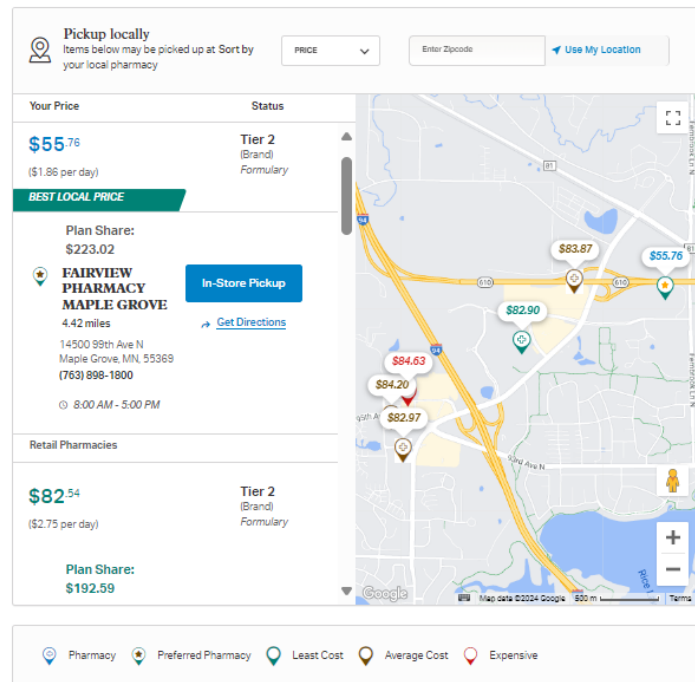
Pickup locally
Items below may be picked up at Sort by your local pharmacy

PRICE

Enter Zipcode

Use My Location

Your Price

Status

$55.76
($1.86 per day)

Tier 2
(Brand)
Formulary

BEST LOCAL PRICE

Plan Share:
$223.02

FAIRVIEW PHARMACY MAPLE GROVE
4.42 miles
14500 99th Ave N
Maple Grove, MN, 55369
(763) 898-1800

8:00 AM - 5:00 PM

In-Store Pickup

Get Directions

Retail Pharmacies

$82.54
($2.75 per day)

Tier 2
(Brand)
Formulary

Plan Share:
$192.59

81
94
610
610
94
$83.87
$55.76
$82.90
$84.63
$84.20
$82.97
Fernbrook Ln N
Fernbrook Ln N
Pond Ave N
Google
Map data ©2024 Google
500 m
Terms

Pharmacy
Preferred Pharmacy
Least Cost
Average Cost
Expensive